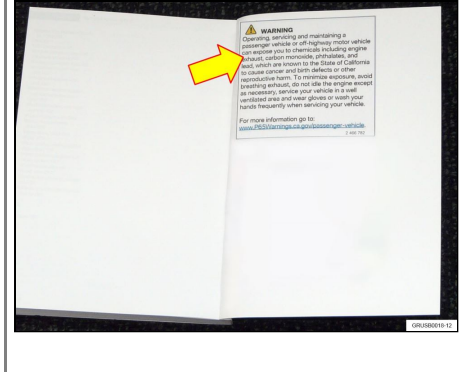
WARNING
Operating, servicing and maintaining a passenger vehicle or off-highway motor vehicle can expose you to chemicals including engine exhaust, carbon monoxide, phthalates, and lead, which are known to the State of California to cause cancer and birth defects or other reproductive harm. To minimize exposure, avoid breathing exhaust, do not idle the engine except as necessary, service your vehicle in a well ventilated area and wear gloves or wash your hands frequently when servicing your vehicle.

For more information go to:
www.P65Warnings.ca.gov/passenger-vehicle.

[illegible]

GRUSB0018-12